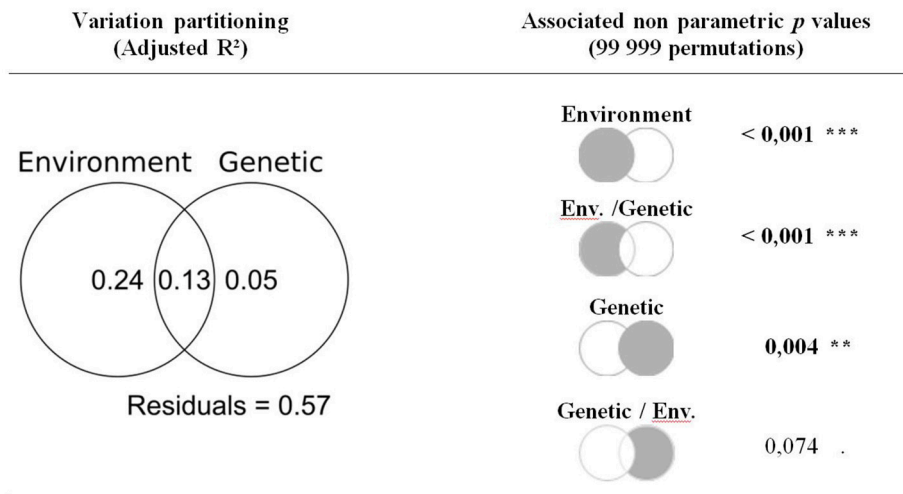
Variation partitioning
(Adjusted R²)

Associated non parametric *p* values
(99 999 permutations)

Environment Genetic

0.24 0.13 0.05

Residuals = 0.57

Environment
< 0,001 ***

Env. /Genetic
< 0,001 ***

Genetic
0,004 **

Genetic / Env.
0,074 .